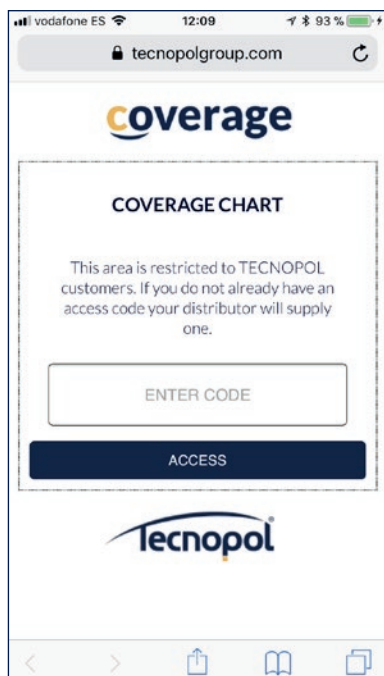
vodafone ES 12:09 93 %

tecnopolgroup.com

coverage

COVERAGE CHART

This area is restricted to TECNOPOL customers. If you do not already have an access code your distributor will supply one.

ENTER CODE

ACCESS

Tecnopol